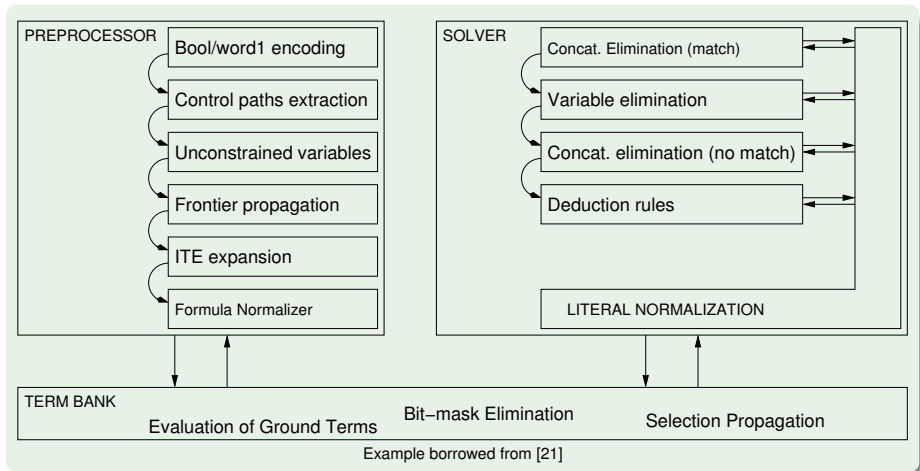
PREPROCESSOR

Bool/word1 encoding

Control paths extraction

Unconstrained variables

Frontier propagation

ITE expansion

Formula Normalizer

SOLVER

Concat. Elimination (match)

Variable elimination

Concat. elimination (no match)

Deduction rules

LITERAL NORMALIZATION

TERM BANK

Evaluation of Ground Terms

Bit−mask Elimination

Selection Propagation

Example borrowed from [21]